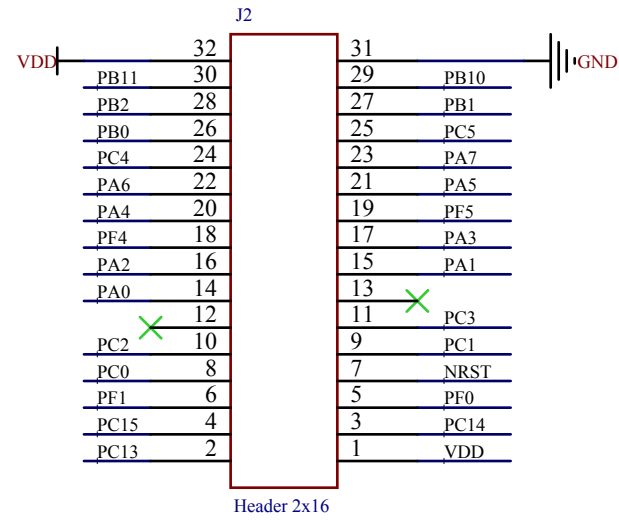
J2

VDD 32 31 GND

PB11 30 29 PB10

PB2 28 27 PB1

PB0 26 25 PC5

PC4 24 23 PA7

PA6 22 21 PA5

PA4 20 19 PF5

PF4 18 17 PA3

PA2 16 15 PA1

PA0 14 13

12 11 PC3

PC2 10 9 PC1

PC0 8 7 NRST

PF1 6 5 PF0

PC15 4 3 PC14

PC13 2 1 VDD

Header 2x16